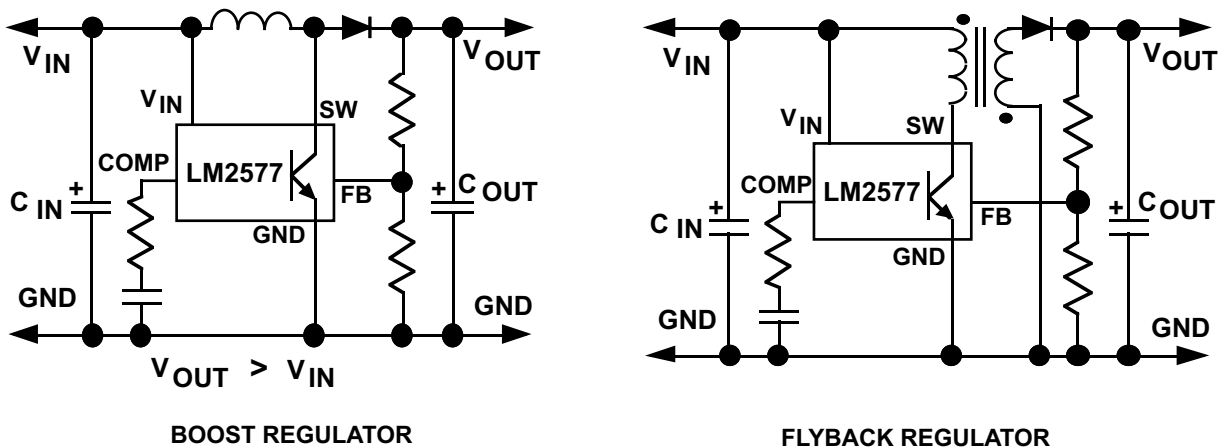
$V_{IN}$

$V_{OUT}$

$V_{IN}$

SW

COMP

LM2577

FB

$C_{IN}$ +

+ $C_{OUT}$

GND

GND

GND

$V_{OUT}$ > $V_{IN}$

BOOST REGULATOR

$V_{IN}$

$V_{OUT}$

$V_{IN}$

SW

COMP

LM2577

FB

$C_{IN}$ +

+ $C_{OUT}$

GND

GND

GND

FLYBACK REGULATOR